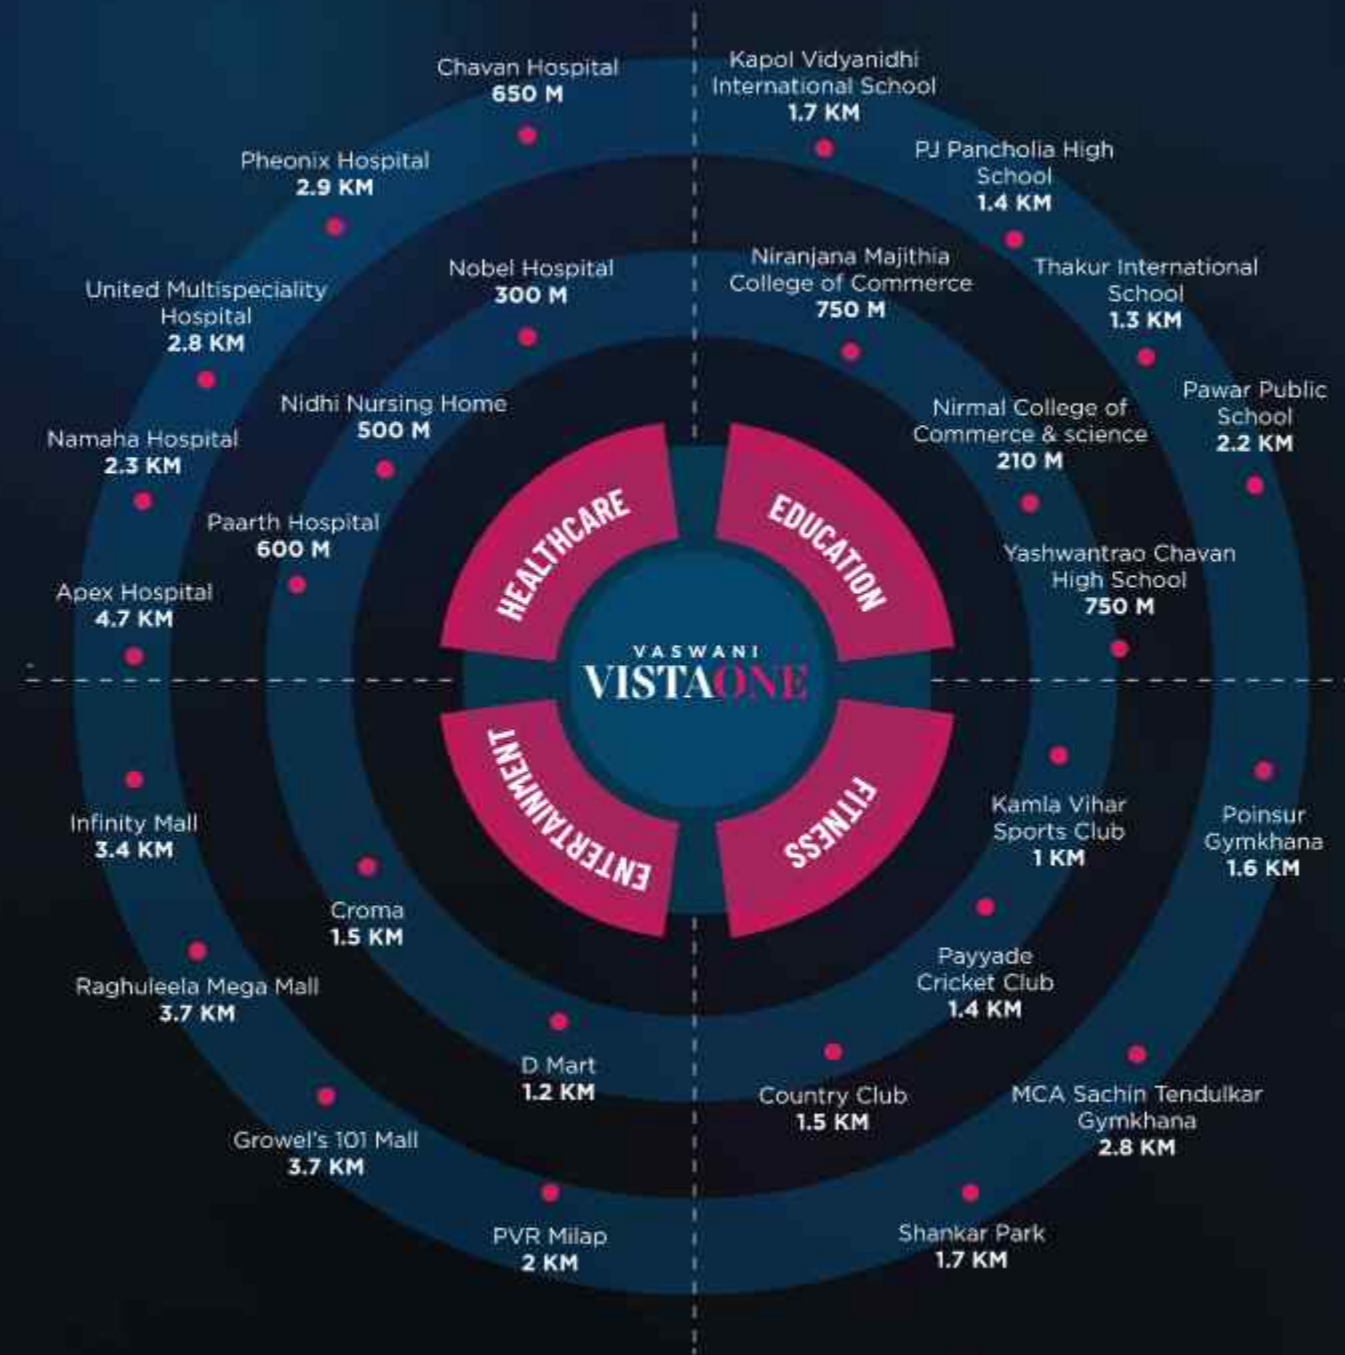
Chavan Hospital
650 M

Pheonix Hospital
2.9 KM

United Multispeciality Hospital
2.8 KM

Nobel Hospital
300 M

Nidhi Nursing Home
500 M

Namaha Hospital
2.3 KM

Paarth Hospital
600 M

Apex Hospital
4.7 KM

Kapol Vidyanidhi International School
1.7 KM

PJ Pancholia High School
1.4 KM

Niranjana Majithia College of Commerce
750 M

Thakur International School
1.3 KM

Pawar Public School
2.2 KM

Nirmal College of Commerce & science
210 M

Yashwantrao Chavan High School
750 M

HEALTHCARE

EDUCATION

VASWANI
VISTAONE

ENTERTAINMENT

FITNESS

Infinity Mall
3.4 KM

Croma
1.5 KM

Raghuleela Mega Mall
3.7 KM

D Mart
1.2 KM

Growel's 101 Mall
3.7 KM

PVR Milap
2 KM

Kamla Vihar Sports Club
1 KM

Poinsur Gymkhana
1.6 KM

Payyade Cricket Club
1.4 KM

Country Club
1.5 KM

MCA Sachin Tendulkar Gymkhana
2.8 KM

Shankar Park
1.7 KM